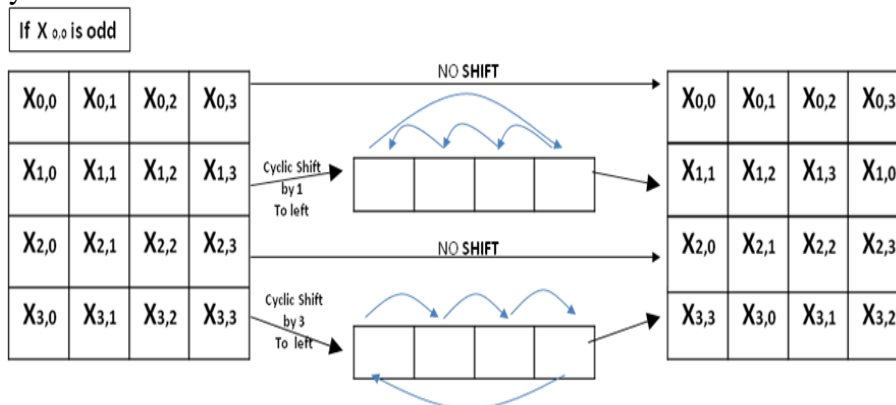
If $X_{0,0}$ is odd

| $X_{0,0}$ | $X_{0,1}$ | $X_{0,2}$ | $X_{0,3}$ |
|---|---|---|---|
| $X_{1,0}$ | $X_{1,1}$ | $X_{1,2}$ | $X_{1,3}$ |
| $X_{2,0}$ | $X_{2,1}$ | $X_{2,2}$ | $X_{2,3}$ |
| $X_{3,0}$ | $X_{3,1}$ | $X_{3,2}$ | $X_{3,3}$ |

NO SHIFT

Cyclic Shift by 1 To left

NO SHIFT

Cyclic Shift by 3 To left

| $X_{0,0}$ | $X_{0,1}$ | $X_{0,2}$ | $X_{0,3}$ |
|---|---|---|---|
| $X_{1,1}$ | $X_{1,2}$ | $X_{1,3}$ | $X_{1,0}$ |
| $X_{2,0}$ | $X_{2,1}$ | $X_{2,2}$ | $X_{2,3}$ |
| $X_{3,3}$ | $X_{3,0}$ | $X_{3,1}$ | $X_{3,2}$ |